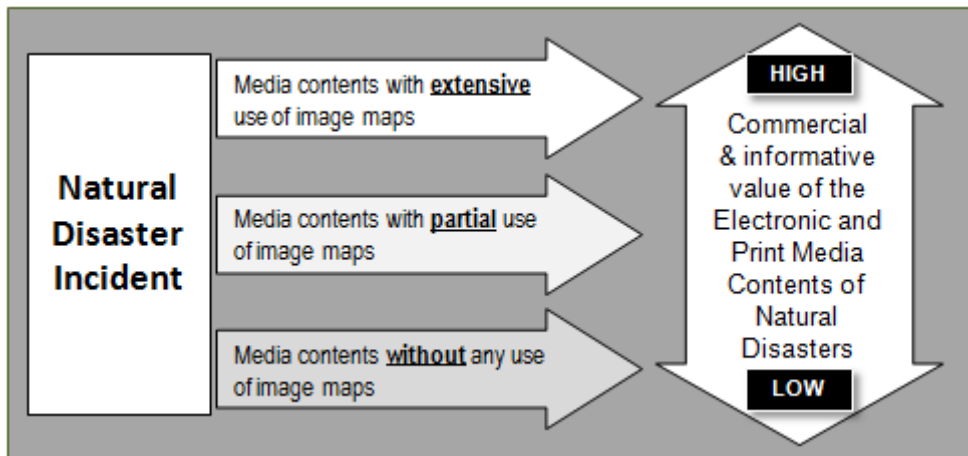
Natural Disaster Incident

Media contents with **extensive** use of image maps

Media contents with **partial** use of image maps

Media contents **without** any use of image maps

HIGH

Commercial & informative value of the Electronic and Print Media Contents of Natural Disasters

LOW